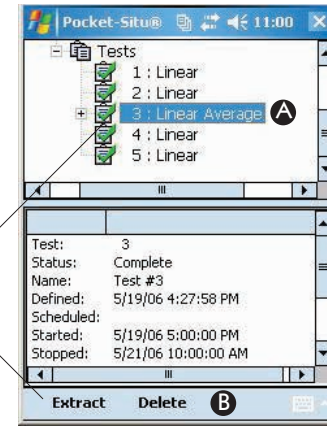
Pocket-Situ® 11:00 X

Tests
1 : Linear
2 : Linear
3 : Linear Average
4 : Linear
5 : Linear

A

Test: 3
Status: Complete
Name: Test #3
Defined: 5/19/06 4:27:58 PM
Scheduled:
Started: 5/19/06 5:00:00 PM
Stopped: 5/21/06 10:00:00 AM

Extract Delete

B